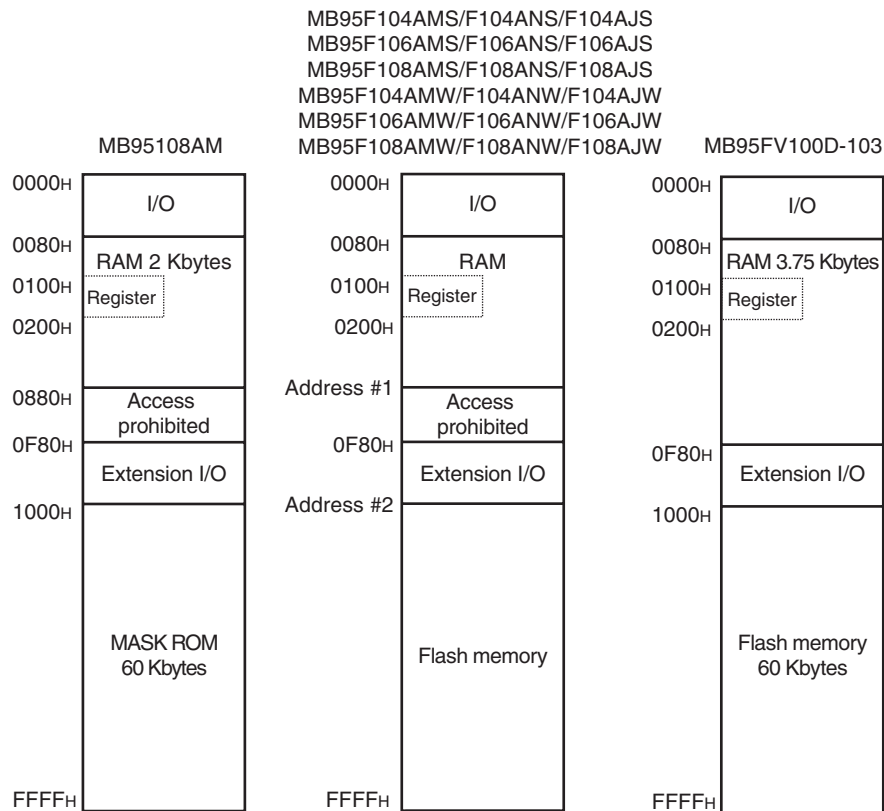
MB95108AM

0000H
I/O
0080H
RAM 2 Kbytes
0100H
Register
0200H
0880H
Access prohibited
0F80H
Extension I/O
1000H
MASK ROM
60 Kbytes
FFFFH

MB95F104AMS/F104ANS/F104AJS
MB95F106AMS/F106ANS/F106AJS
MB95F108AMS/F108ANS/F108AJS
MB95F104AMW/F104ANW/F104AJW
MB95F106AMW/F106ANW/F106AJW
MB95F108AMW/F108ANW/F108AJW

0000H
I/O
0080H
RAM
0100H
Register
0200H
Address #1
Access prohibited
0F80H
Extension I/O
Address #2
Flash memory
FFFFH

MB95FV100D-103

0000H
I/O
0080H
RAM 3.75 Kbytes
0100H
Register
0200H
0F80H
Extension I/O
1000H
Flash memory
60 Kbytes
FFFFH